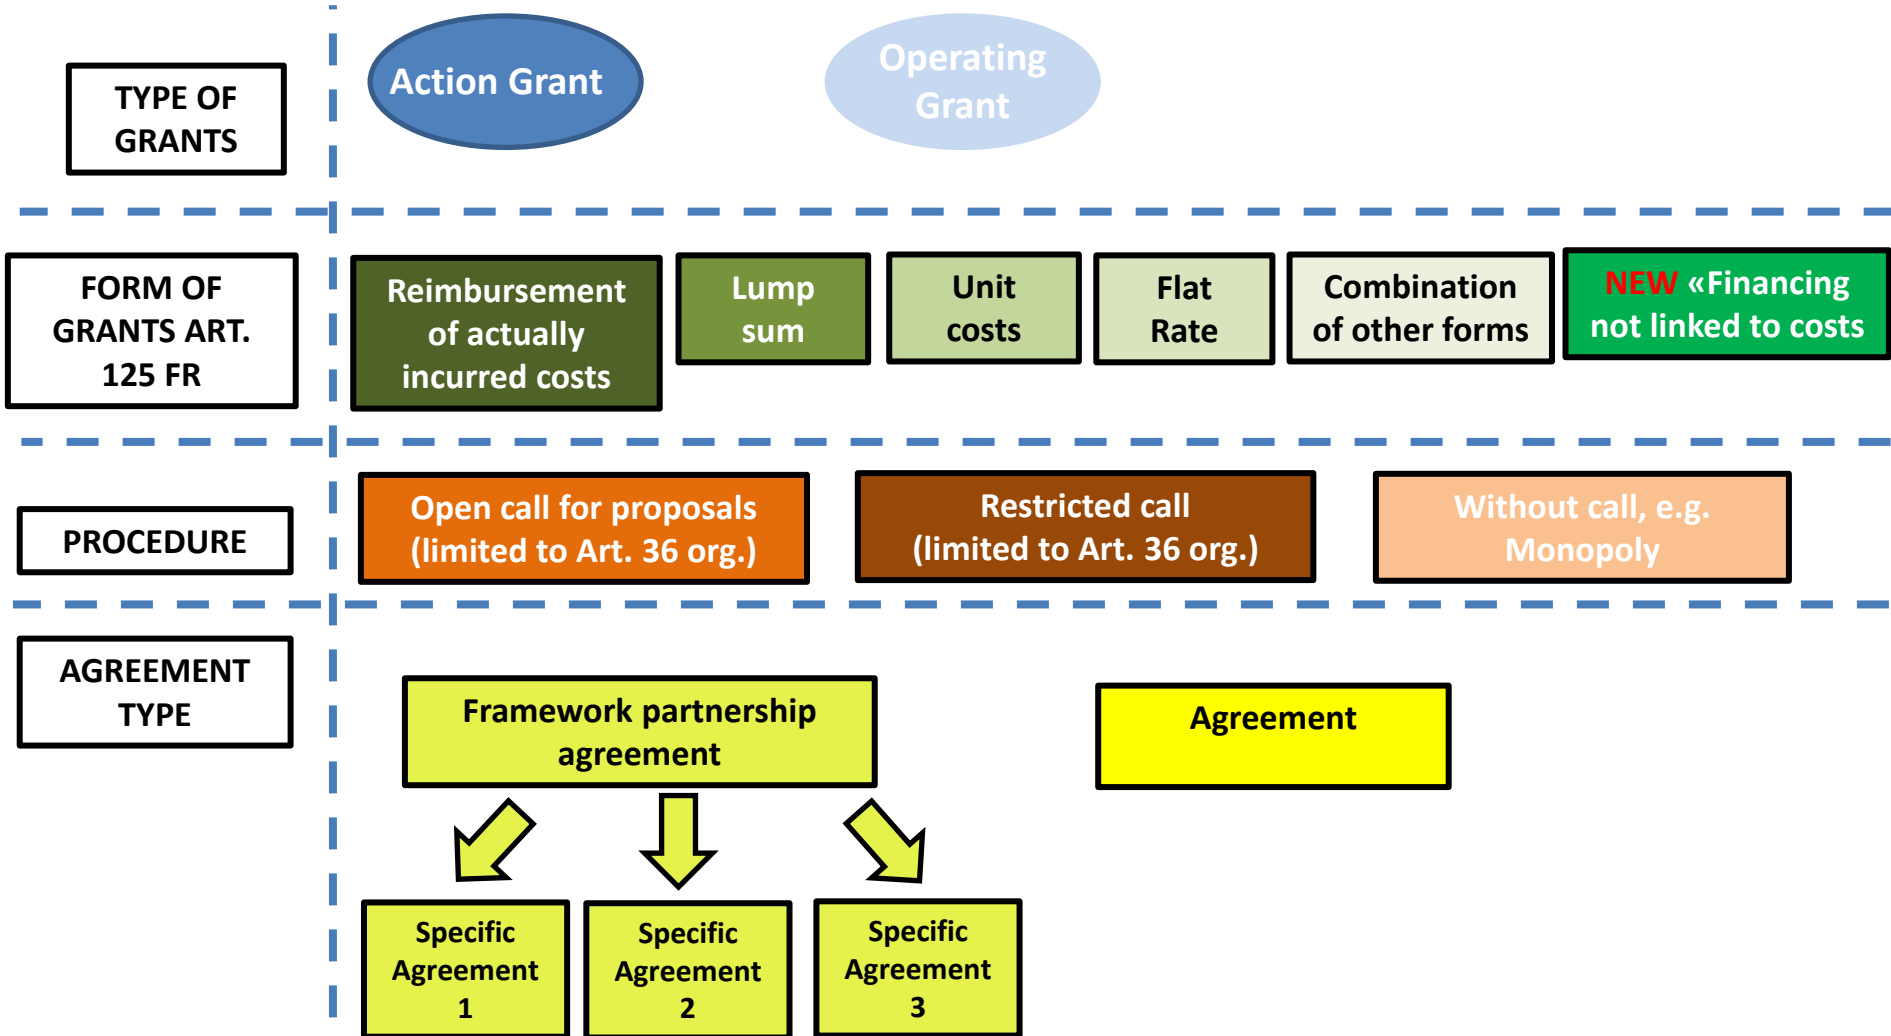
TYPE OF GRANTS

Action Grant

Operating Grant

FORM OF GRANTS ART. 125 FR

Reimbursement of actually incurred costs

Lump sum

Unit costs

Flat Rate

Combination of other forms

NEW «Financing not linked to costs

PROCEDURE

Open call for proposals (limited to Art. 36 org.)

Restricted call (limited to Art. 36 org.)

Without call, e.g. Monopoly

AGREEMENT TYPE

Framework partnership agreement

Agreement

Specific Agreement 1

Specific Agreement 2

Specific Agreement 3